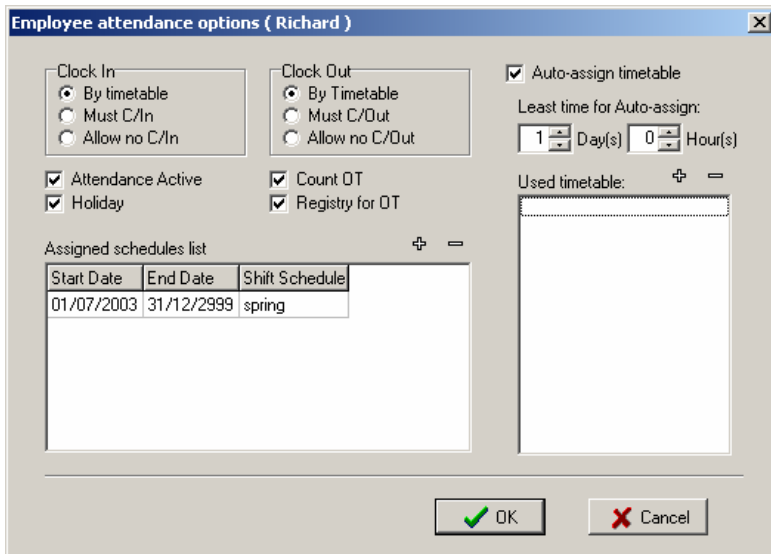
Employee attendance options ( Richard )

Clock In
By timetable
Must C/In
Allow no C/In

Clock Out
By Timetable
Must C/Out
Allow no C/Out

Auto-assign timetable
Least time for Auto-assign:
1 Day(s) 0 Hour(s)

Attendance Active
Holiday

Count OT
Registry for OT

Used timetable:

Assigned schedules list

| Start Date | End Date | Shift Schedule |
|---|---|---|
| 01/07/2003 | 31/12/2999 | spring |

OK
Cancel